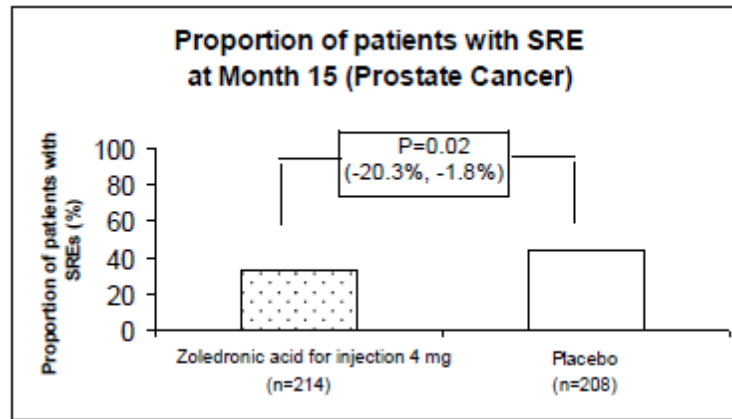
Proportion of patients with SRE at Month 15 (Prostate Cancer)

Proportion of patients with SREs (%)

100
80
60
40
20
0

P=0.02
(-20.3%, -1.8%)

Zoledronic acid for injection 4 mg
(n=214)

Placebo
(n=208)